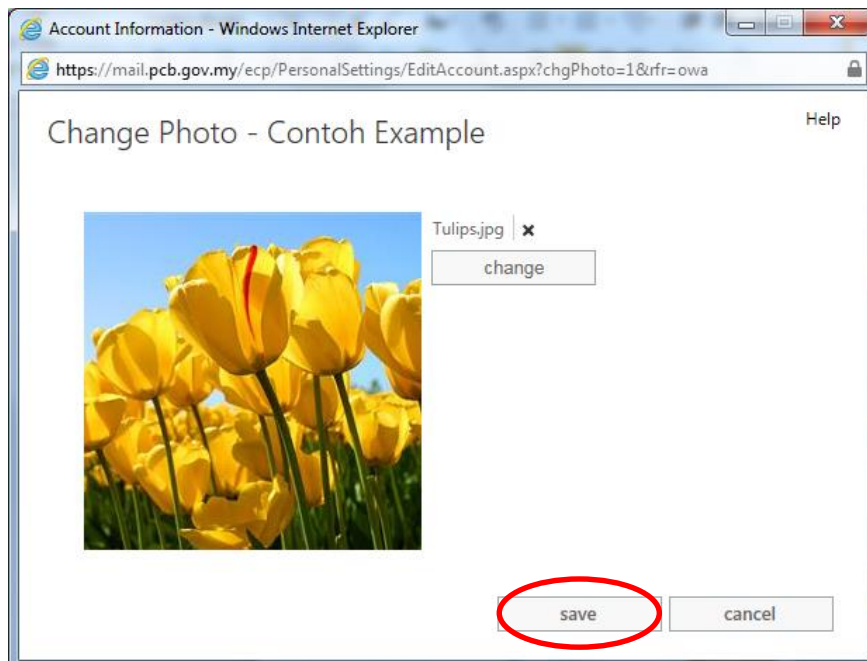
Account Information - Windows Internet Explorer

https://mail.pcb.gov.my/ecp/PersonalSettings/EditAccount.aspx?chgPhoto=1&rfr=owa

Help

Change Photo - Contoh Example

Tulips.jpg

change

save

cancel